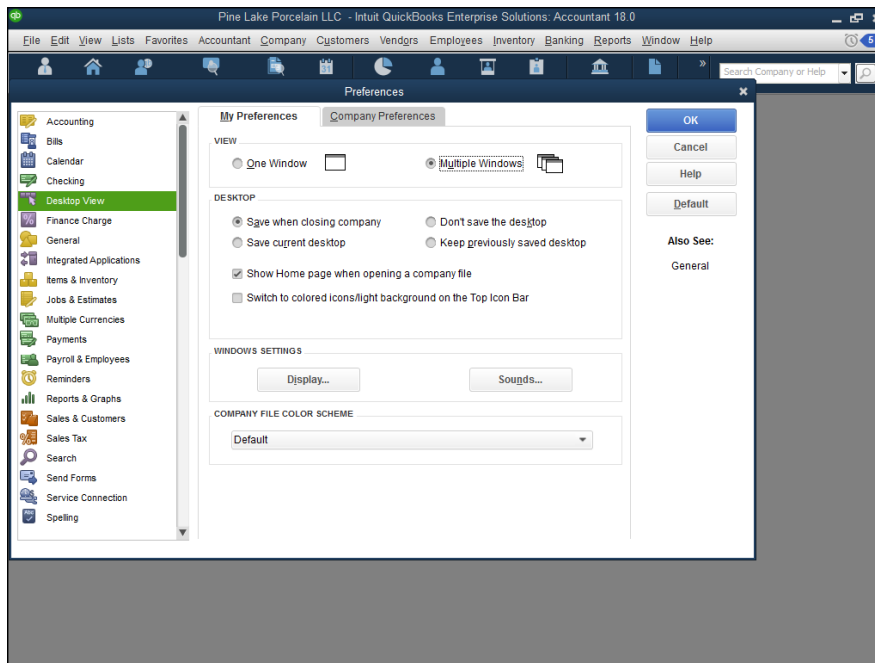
Pine Lake Porcelain LLC - Intuit QuickBooks Enterprise Solutions: Accountant 18.0

File Edit View Lists Favorites Accountant Company Customers Vendors Employees Inventory Banking Reports Window Help

5

Search Company or Help

Preferences

Accounting
Bills
Calendar
Checking
Desktop View
Finance Charge
General
Integrated Applications
Items & Inventory
Jobs & Estimates
Multiple Currencies
Payments
Payroll & Employees
Reminders
Reports & Graphs
Sales & Customers
Sales Tax
Search
Send Forms
Service Connection
Spelling

My Preferences | Company Preferences

VIEW
One Window
Multiple Windows

DESKTOP
Save when closing company
Don't save the desktop
Save current desktop
Keep previously saved desktop
Show Home page when opening a company file
Switch to colored icons/light background on the Top Icon Bar

WINDOWS SETTINGS
Display...
Sounds...

COMPANY FILE COLOR SCHEME
Default

OK
Cancel
Help
Default

Also See:
General